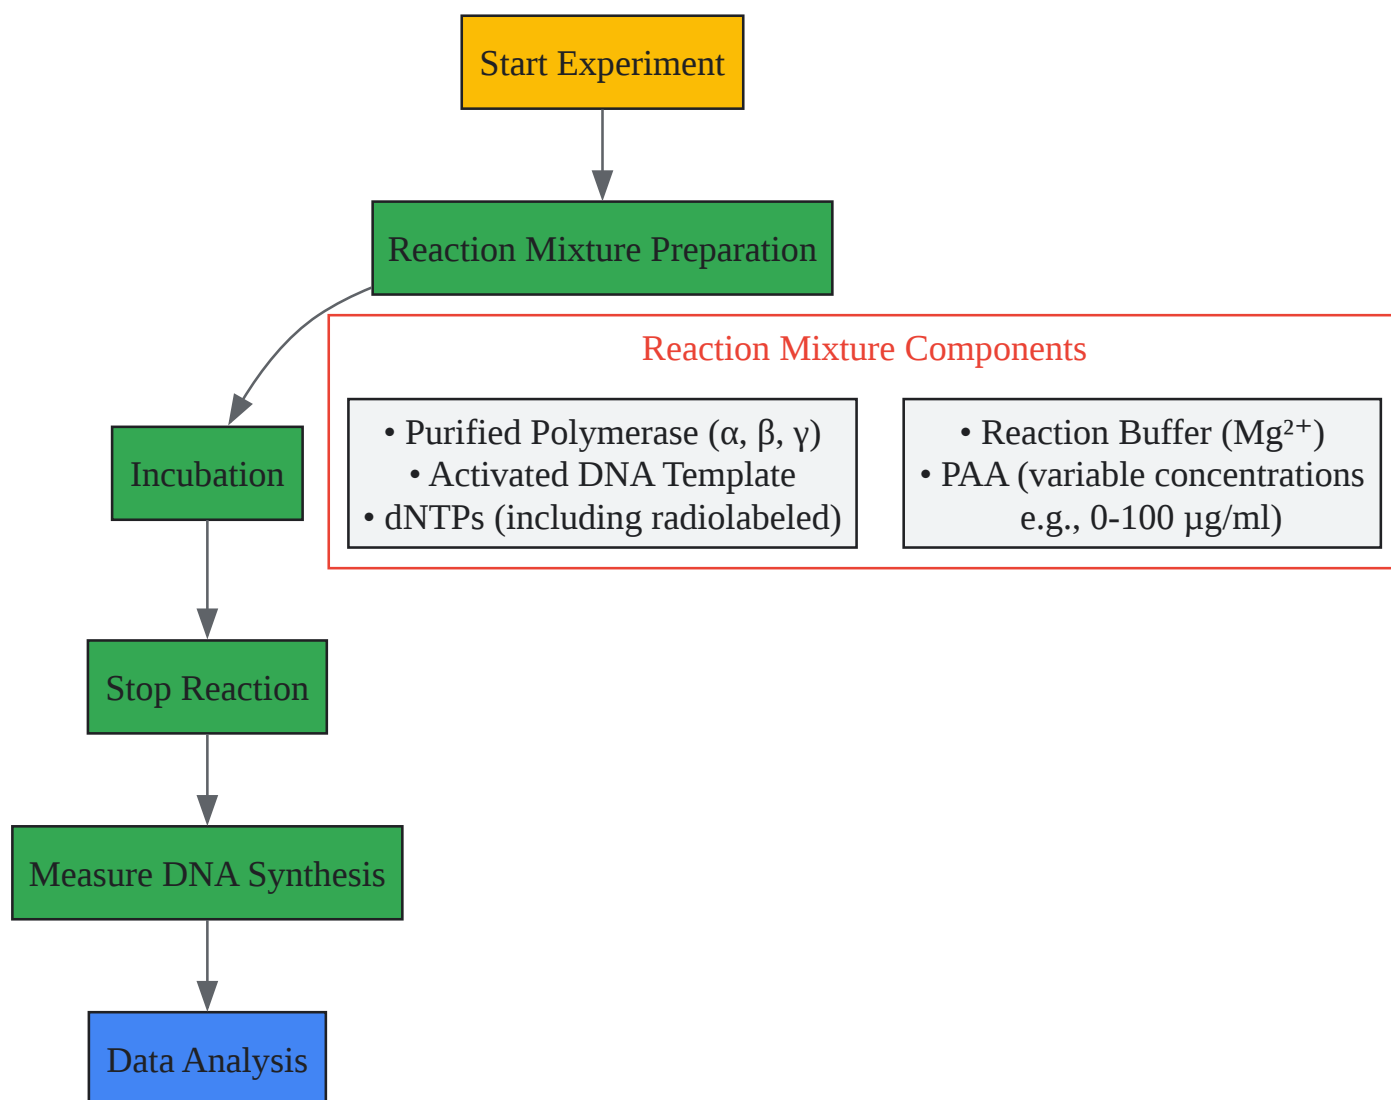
Start Experiment

Reaction Mixture Preparation

Reaction Mixture Components

• Purified Polymerase (α, β, γ)
• Activated DNA Template
• dNTPs (including radiolabeled)

• Reaction Buffer ($Mg^{2+}$)
• PAA (variable concentrations e.g., 0-100 μg/ml)

Incubation

Stop Reaction

Measure DNA Synthesis

Data Analysis